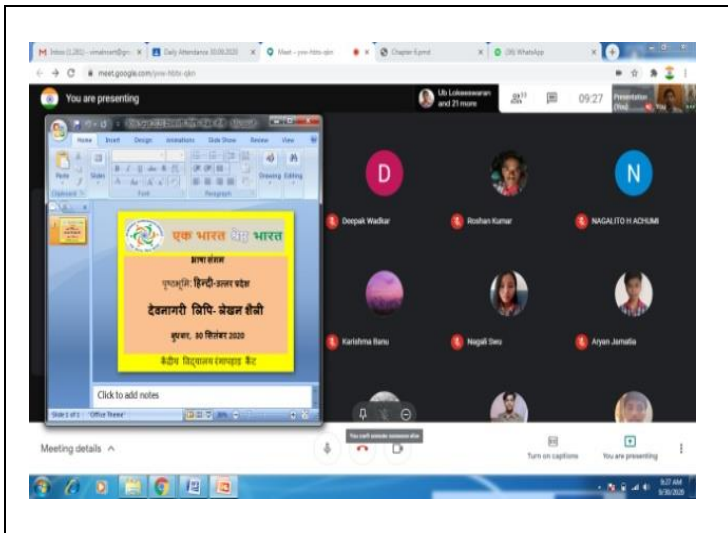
Inbox (1,281) - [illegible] | Daily Attendance 30.09.2020 | Meet - yvw-fdtn-qkn | Chapter 6.pmd | (39) WhatsApp

meet.google.com/yvw-fdtn-qkn

You are presenting

Ub Lokeeswaran and 21 more

09:27

Presentation (You)

Home Insert Design Animations Slide Show Review View

Paste Slides Font Paragraph Drawing Editing

Clipboard

एक भारत श्रेष्ठ भारत

भाषा संगम

पृष्ठभूमि: हिन्दी-उत्तर प्रदेश

देवनागरी लिपि- लेखन शैली

बुधवार, 30 सितंबर 2020

केंद्रीय विद्यालय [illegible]

Click to add notes

Slide 1 of 1 "Office Theme"

D

Deepak Wadkar

Roshan Kumar

N

NAGALITO H ACHUMI

Karishma Banu

Nagali Sieu

Aryan Jamatia

You can't unmute someone else

Meeting details

Turn on captions

You are presenting

9:27 AM
9/30/2020